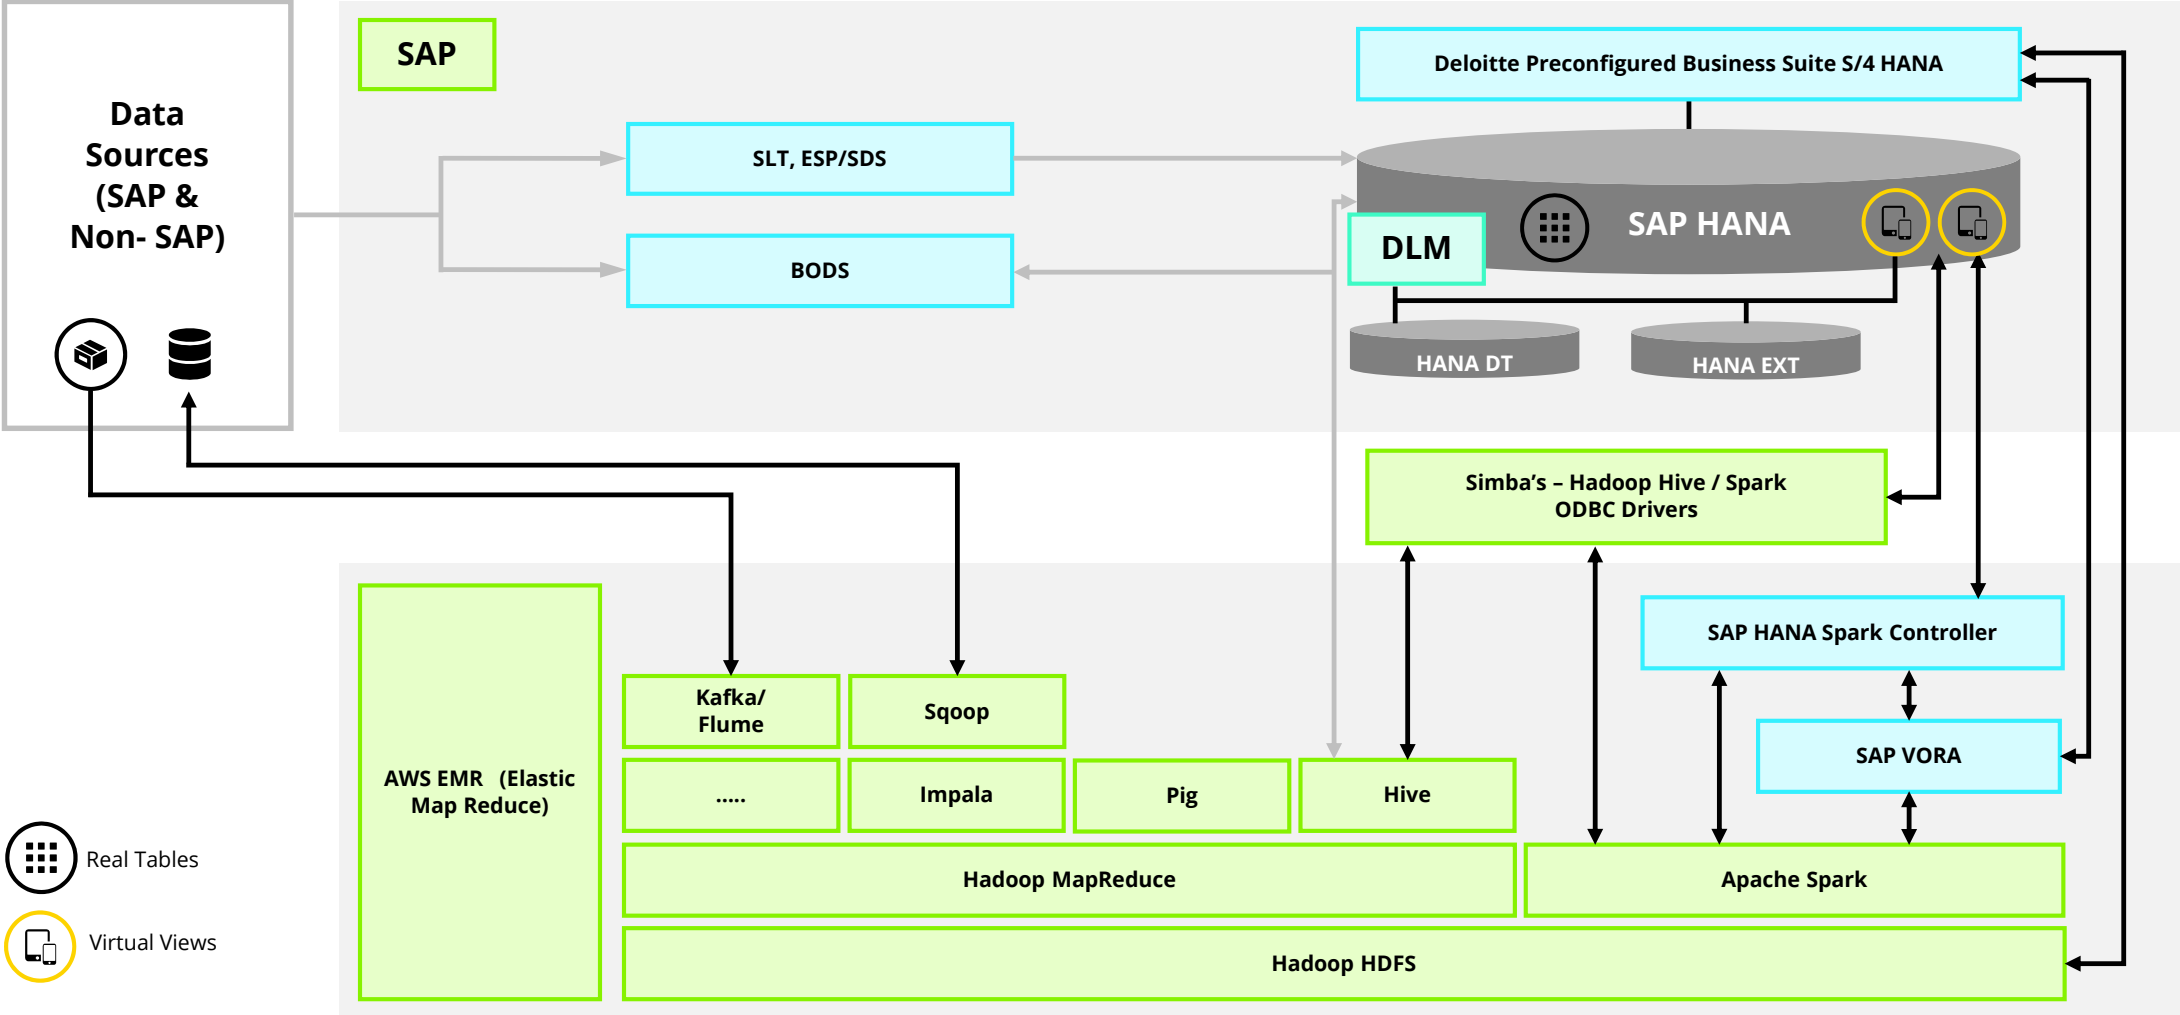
Data Sources (SAP & Non- SAP)

SAP

SLT, ESP/SDS

BODS

Deloitte Preconfigured Business Suite S/4 HANA

SAP HANA

DLM

HANA DT

HANA EXT

Simba's – Hadoop Hive / Spark ODBC Drivers

SAP HANA Spark Controller

SAP VORA

AWS EMR (Elastic Map Reduce)

Kafka/ Flume

Sqoop

.....

Impala

Pig

Hive

Hadoop MapReduce

Apache Spark

Hadoop HDFS

Real Tables

Virtual Views